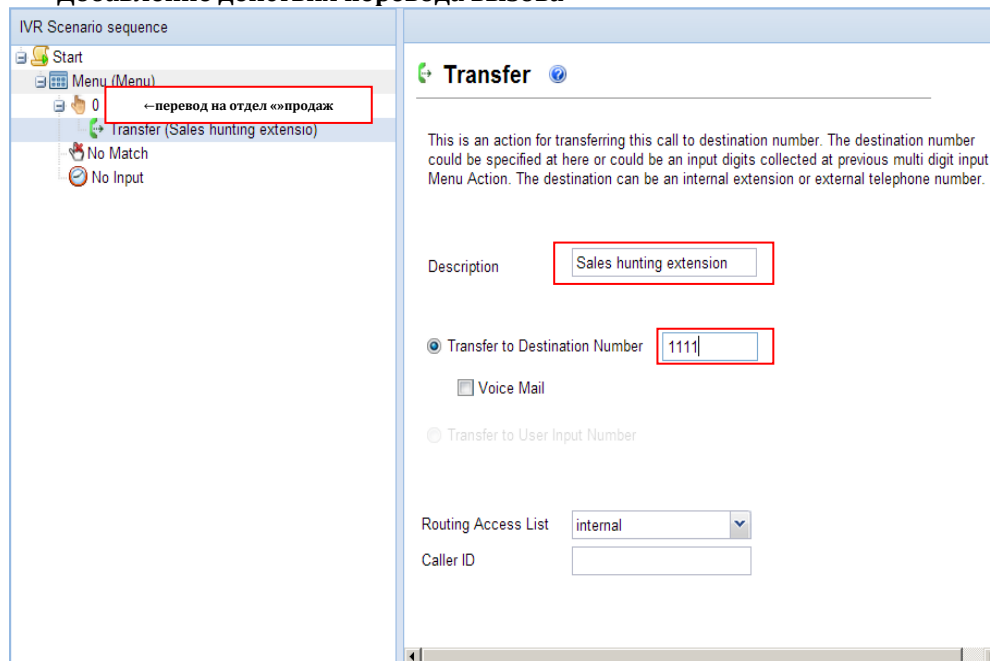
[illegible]

IVR Scenario sequence

Start

Menu (Menu)

0 ←перевод на отдел «»продаж

Transfer (Sales hunting extensio)

No Match

No Input

Transfer

This is an action for transferring this call to destination number. The destination number could be specified at here or could be an input digits collected at previous multi digit input Menu Action. The destination can be an internal extension or external telephone number.

Description Sales hunting extension

Transfer to Destination Number 1111

Voice Mail

Transfer to User Input Number

Routing Access List internal

Caller ID